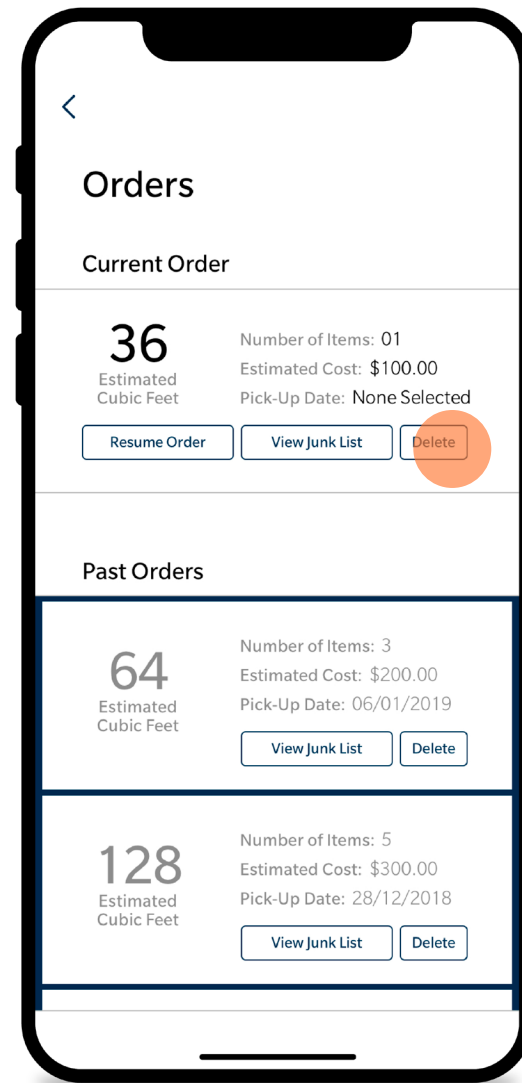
<

Orders

Current Order

36
Estimated Cubic Feet

Number of Items: 01
Estimated Cost: $100.00
Pick-Up Date: None Selected

Resume Order
View Junk List
Delete

Past Orders

64
Estimated Cubic Feet

Number of Items: 3
Estimated Cost: $200.00
Pick-Up Date: 06/01/2019

View Junk List
Delete

128
Estimated Cubic Feet

Number of Items: 5
Estimated Cost: $300.00
Pick-Up Date: 28/12/2018

View Junk List
Delete